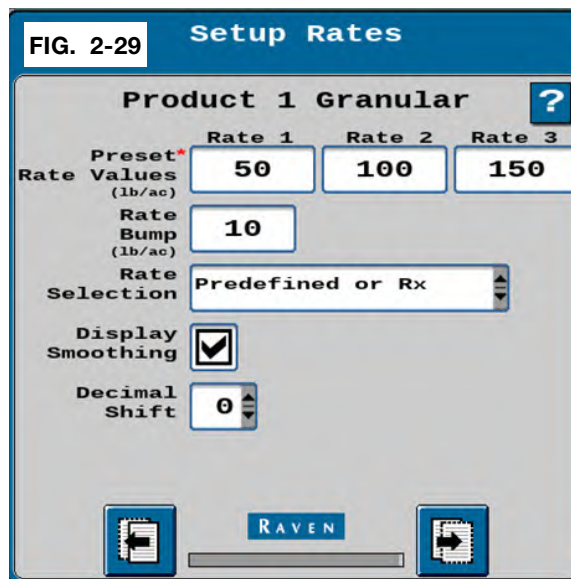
FIG. 2-29

Setup Rates

Product 1 Granular

?

Preset* Rate Values (lb/ac)

| Rate 1 | Rate 2 | Rate 3 |
|---|---|---|
| 50 | 100 | 150 |

Rate Bump (lb/ac) 10

Rate Selection Predefined or Rx

Display Smoothing

Decimal Shift 0

RAVEN